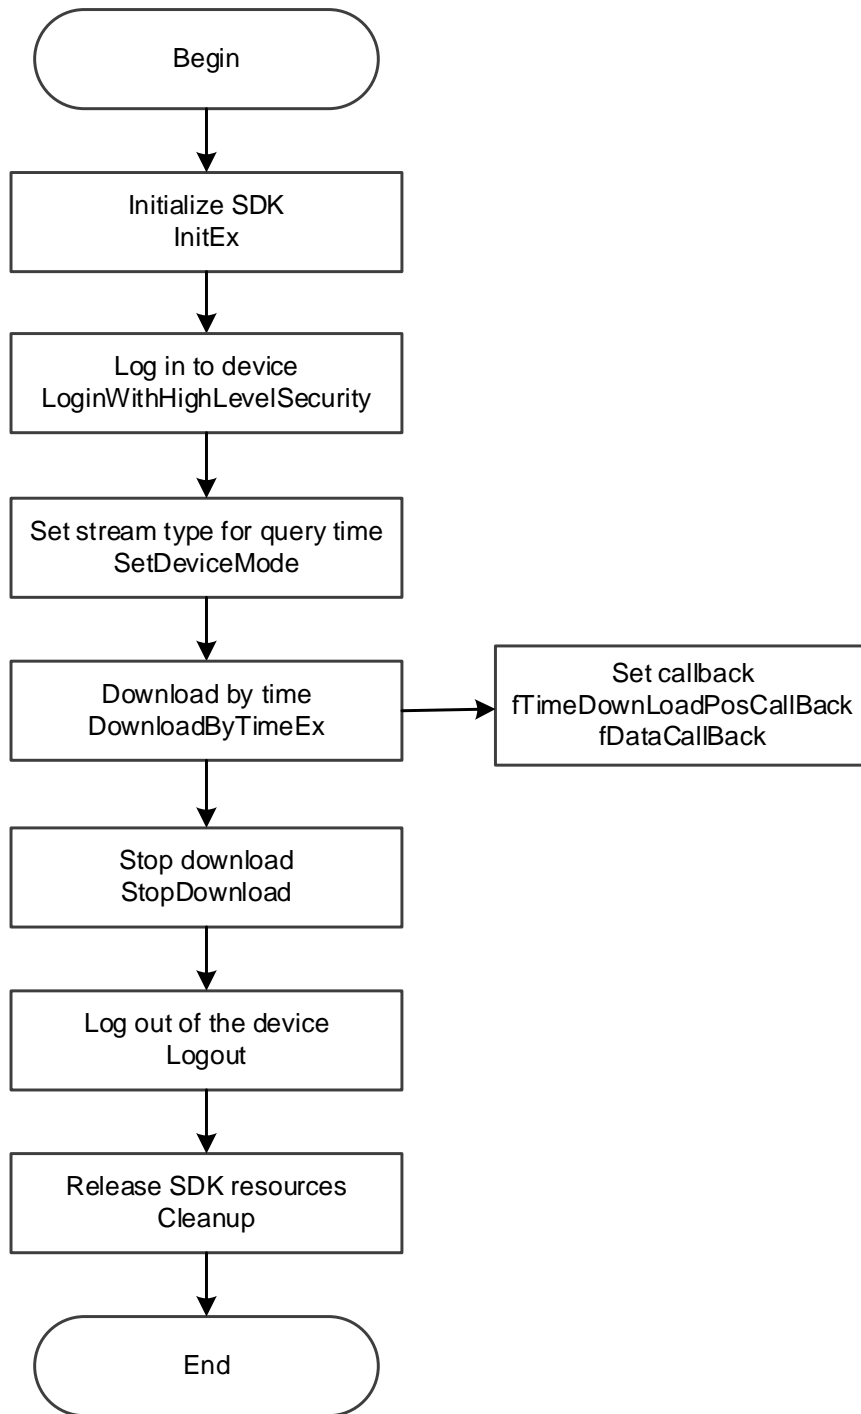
Begin

Initialize SDK
InitEx

Log in to device
LoginWithHighLevelSecurity

Set stream type for query time
SetDeviceMode

Download by time
DownloadByTimeEx

Set callback
fTimeDownLoadPosCallBack
fDataCallBack

Stop download
StopDownload

Log out of the device
Logout

Release SDK resources
Cleanup

End